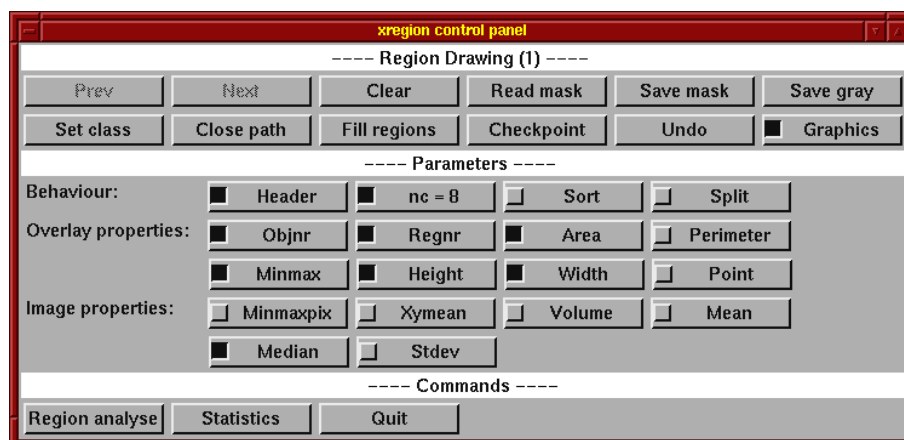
xregion control panel

---- Region Drawing (1) ----

Prev Next Clear Read mask Save mask Save gray

Set class Close path Fill regions Checkpoint Undo Graphics

---- Parameters ----

Behaviour: Header nc = 8 Sort Split

Overlay properties: Objnr Regnr Area Perimeter

Minmax Height Width Point

Image properties: Minmaxpix Xymean Volume Mean

Median Stdev

---- Commands ----

Region analyse Statistics Quit